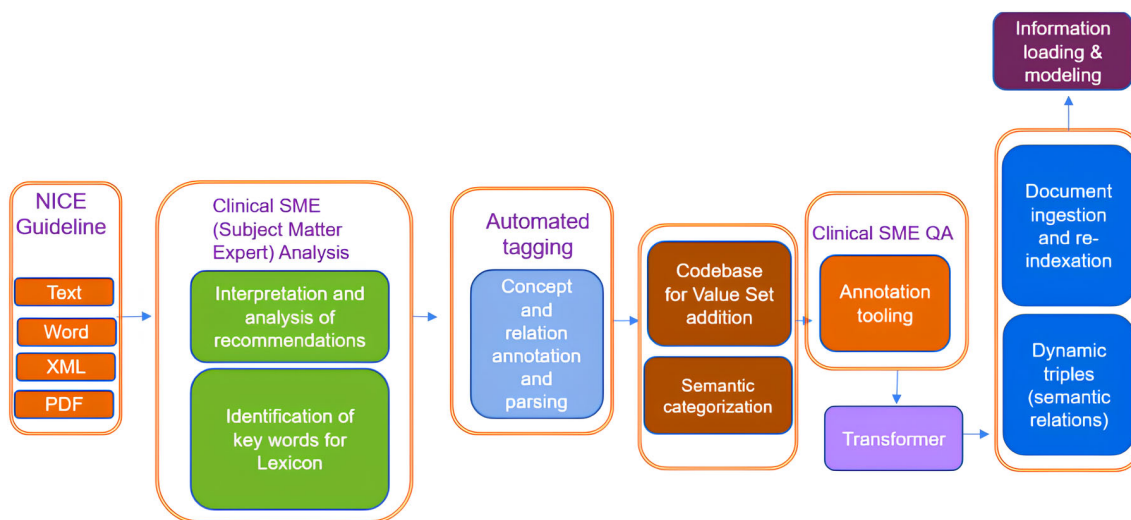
NICE Guideline

Text

Word

XML

PDF

Clinical SME (Subject Matter Expert) Analysis

Interpretation and analysis of recommendations

Identification of key words for Lexicon

Automated tagging

Concept and relation annotation and parsing

Codebase for Value Set addition

Semantic categorization

Clinical SME QA

Annotation tooling

Transformer

Information loading & modeling

Document ingestion and re-indexation

Dynamic triples (semantic relations)